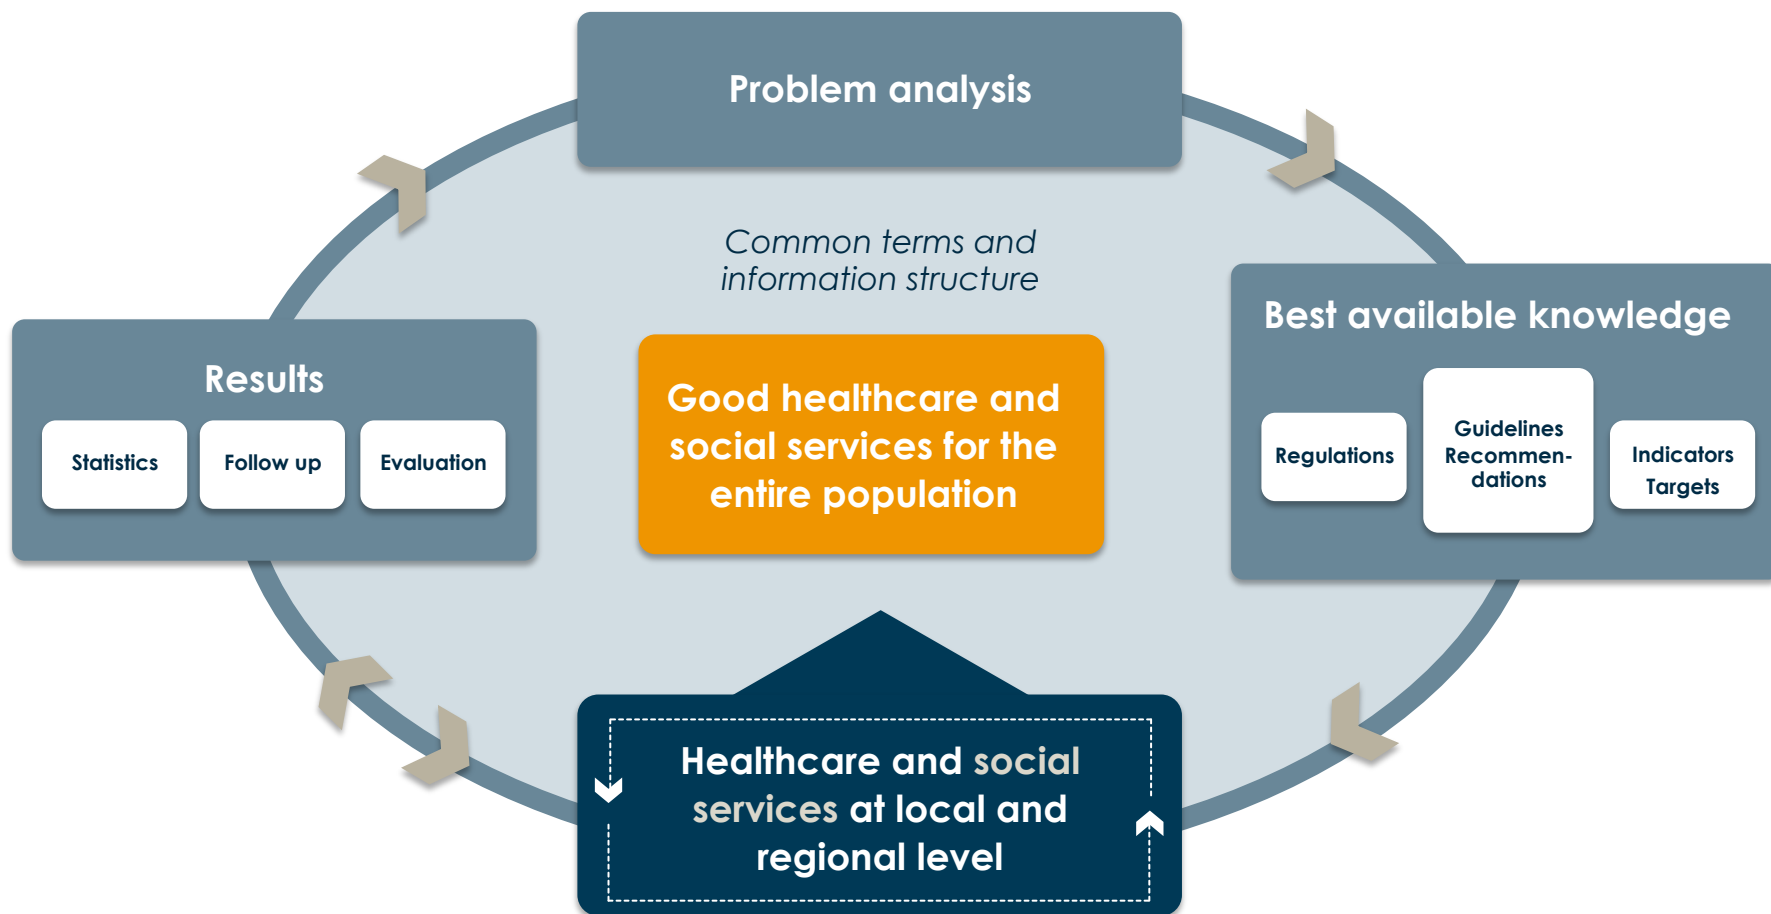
Problem analysis

Common terms and information structure

Results

Statistics

Follow up

Evaluation

Good healthcare and social services for the entire population

Best available knowledge

Regulations

Guidelines Recommendations

Indicators Targets

Healthcare and social services at local and regional level